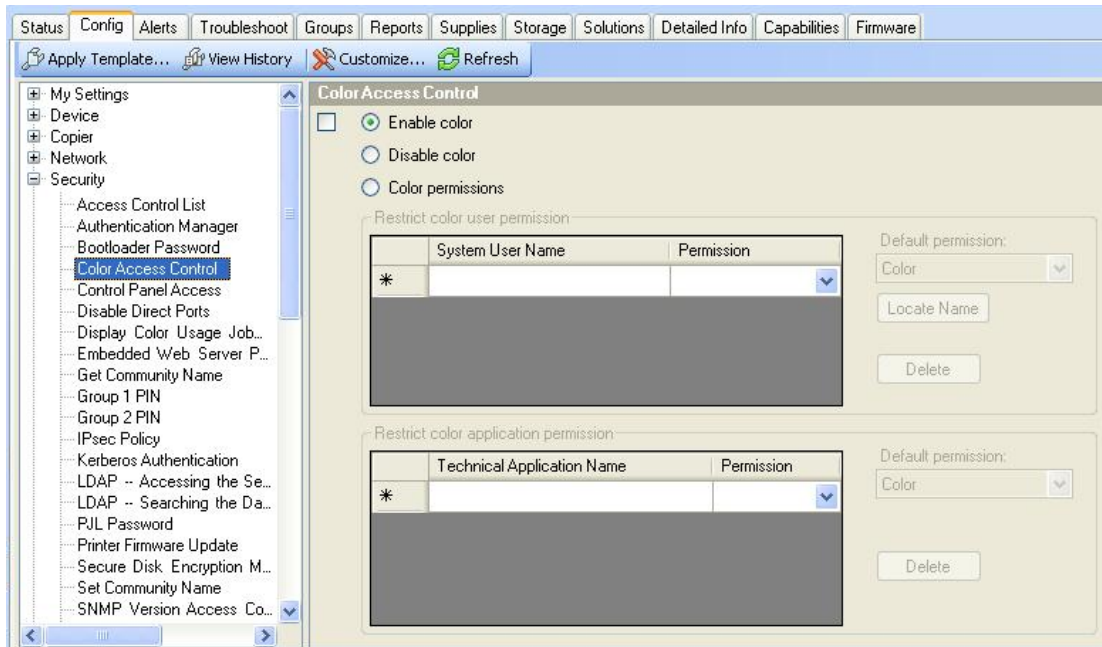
Status | Config | Alerts | Troubleshoot | Groups | Reports | Supplies | Storage | Solutions | Detailed Info | Capabilities | Firmware

Apply Template... View History | Customize... Refresh

My Settings
Device
Copier
Network
Security
Access Control List
Authentication Manager
Bootloader Password
Color Access Control
Control Panel Access
Disable Direct Ports
Display Color Usage Job...
Embedded Web Server P...
Get Community Name
Group 1 PIN
Group 2 PIN
IPsec Policy
Kerberos Authentication
LDAP -- Accessing the Se...
LDAP -- Searching the Da...
PJL Password
Printer Firmware Update
Secure Disk Encryption M...
Set Community Name
SNMP Version Access Co...

Color Access Control

Enable color

Disable color

Color permissions

Restrict color user permission

| | System User Name | Permission |
|---|---|---|
| * | | |

Default permission:

Color

Locate Name

Delete

Restrict color application permission

| | Technical Application Name | Permission |
|---|---|---|
| * | | |

Default permission:

Color

Delete